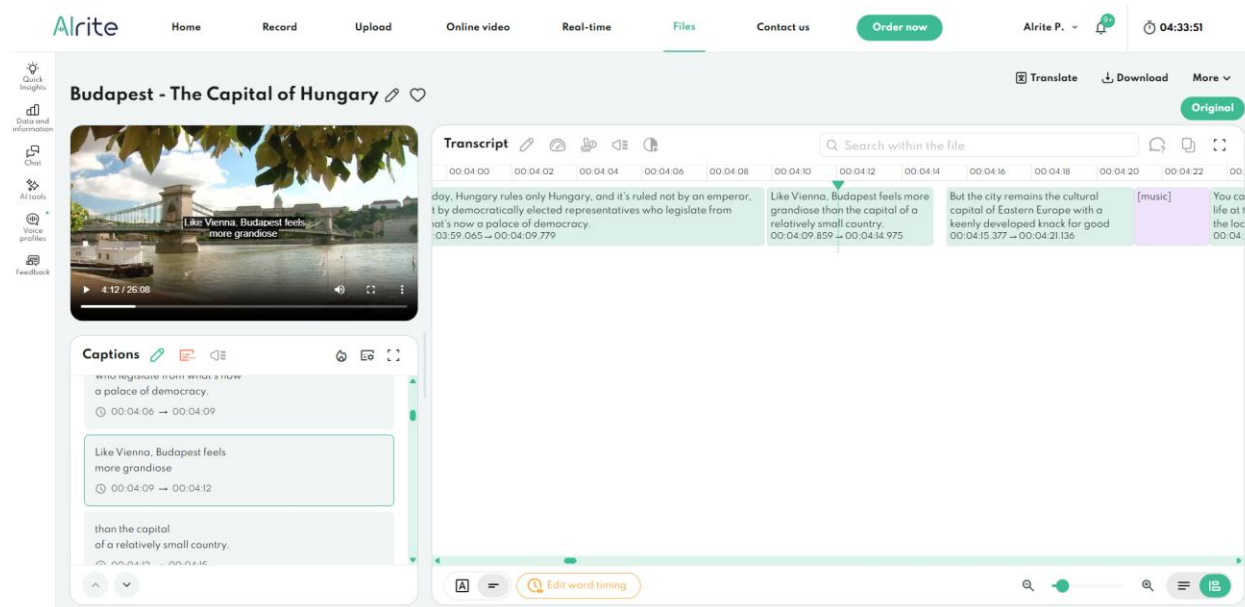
Alrite Home Record Upload Online video Real-time Files Contact us Order now Alrite P. 04:33:51

Quick Insights
Data and information
Chat
AI tools
Voice profiles
Feedback

Budapest - The Capital of Hungary

Translate Download More

Original

Like Vienna, Budapest feels more grandiose

4:12 / 26:08

Transcript

Search within the file

00:04:00 00:04:02 00:04:04 00:04:06 00:04:08 00:04:10 00:04:12 00:04:14 00:04:16 00:04:18 00:04:20 00:04:22

day, Hungary rules only Hungary, and it's ruled not by an emperor, t by democratically elected representatives who legislate from at's now a palace of democracy. :03:59.065 → 00:04:09.779

Like Vienna, Budapest feels more grandiose than the capital of a relatively small country. 00:04:09.859 → 00:04:14.975

But the city remains the cultural capital of Eastern Europe with a keenly developed knack for good 00:04:15.377 → 00:04:21.136

[music]

You ca life at the loc 00:04:

Captions

a palace of democracy.
00:04:06 → 00:04:09

Like Vienna, Budapest feels more grandiose
00:04:09 → 00:04:12

than the capital of a relatively small country.
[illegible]

Edit word timing